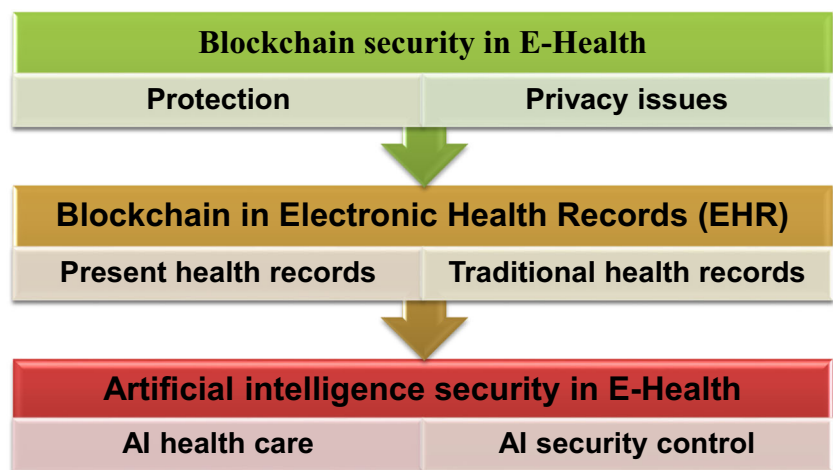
Blockchain security in E-Health

Protection

Privacy issues

Blockchain in Electronic Health Records (EHR)

Present health records

Traditional health records

Artificial intelligence security in E-Health

AI health care

AI security control